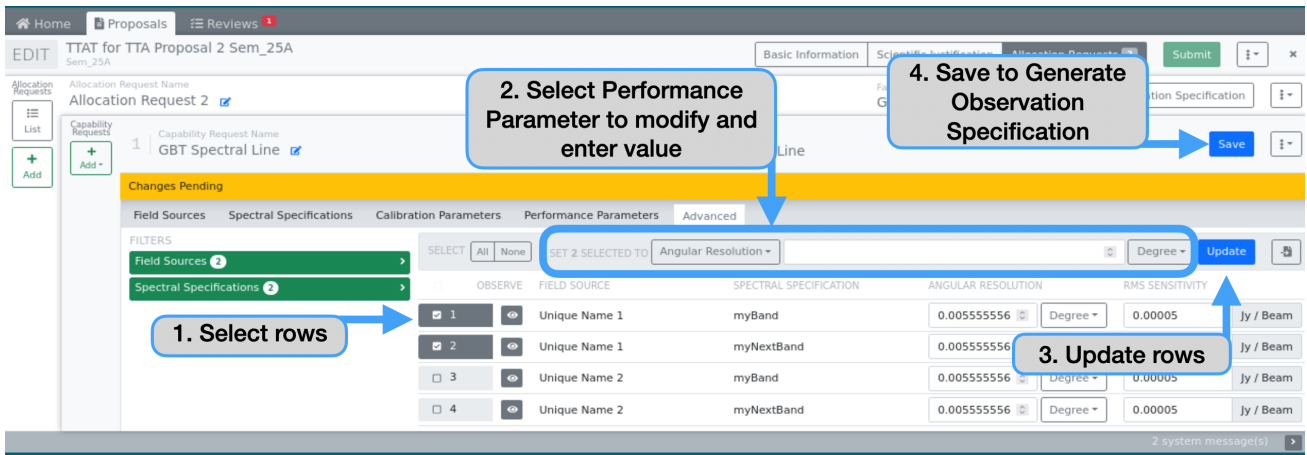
Home Proposals Reviews 1

EDIT TTAT for TTA Proposal 2 Sem_25A
Sem_25A

Basic Information Scientific Justification Allocation Requests 2 Submit

Allocation Requests
List
Add

Allocation Request Name
Allocation Request 2

G

ation Specification

Capability Requests
Add

1 Capability Request Name
GBT Spectral Line

Line

Save

4. Save to Generate Observation Specification

2. Select Performance Parameter to modify and enter value

Changes Pending

Field Sources Spectral Specifications Calibration Parameters Performance Parameters Advanced

FILTERS
Field Sources 2
Spectral Specifications 2

SELECT All None SET 2 SELECTED TO Angular Resolution Degree Update

| | OBSERVE | FIELD SOURCE | SPECTRAL SPECIFICATION | ANGULAR RESOLUTION | | RMS SENSITIVITY | |
|---|---|---|---|---|---|---|---|
| 1 | | Unique Name 1 | myBand | 0.005555556 | Degree | 0.00005 | Jy / Beam |
| 2 | | Unique Name 1 | myNextBand | 0.005555556 | | | Jy / Beam |
| 3 | | Unique Name 2 | myBand | 0.005555556 | Degree | 0.00005 | Jy / Beam |
| 4 | | Unique Name 2 | myNextBand | 0.005555556 | Degree | 0.00005 | Jy / Beam |

1. Select rows

3. Update rows

2 system message(s)